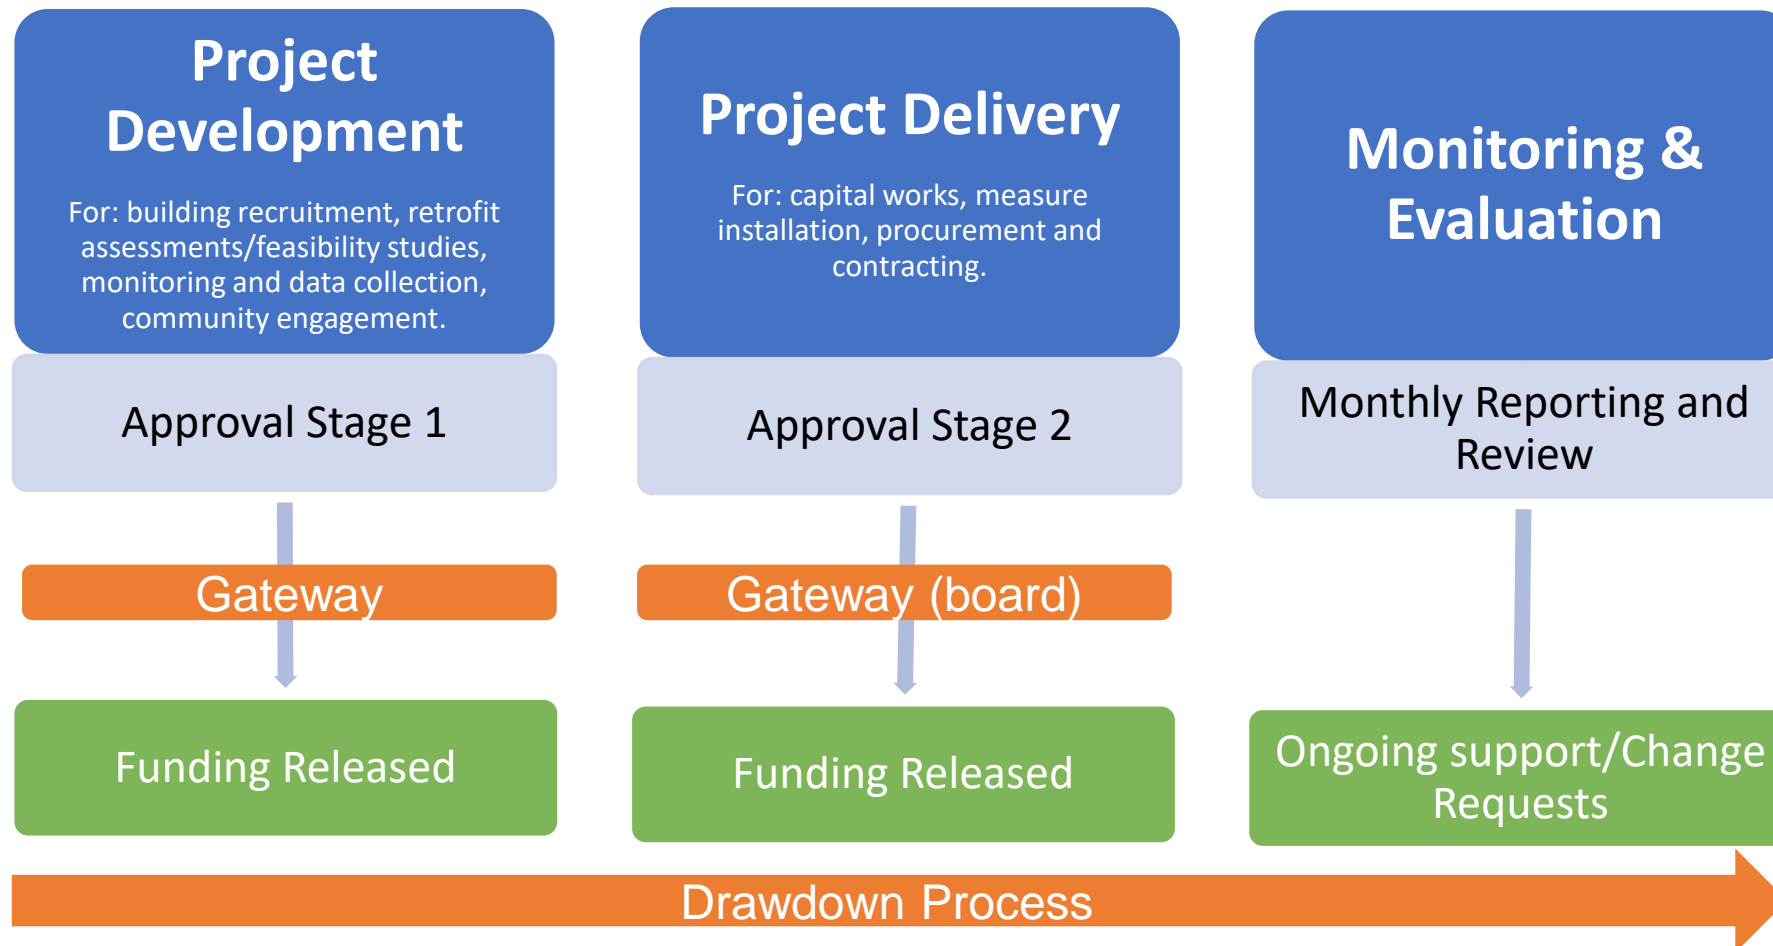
Project Development

For: building recruitment, retrofit assessments/feasibility studies, monitoring and data collection, community engagement.

Approval Stage 1

Gateway

Funding Released

Project Delivery

For: capital works, measure installation, procurement and contracting.

Approval Stage 2

Gateway (board)

Funding Released

Monitoring & Evaluation

Monthly Reporting and Review

Ongoing support/Change Requests

Drawdown Process